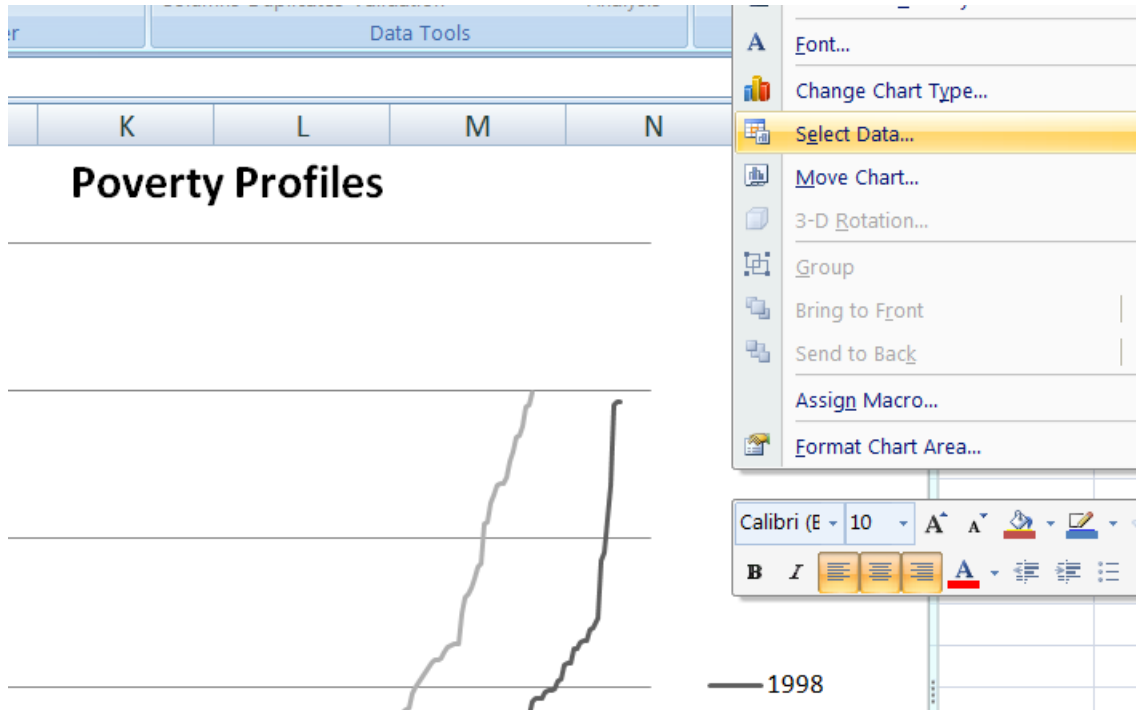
Columns Duplicates Validation
Analysis
er
Data Tools
K
L
M
N
Poverty Profiles
Font...
Change Chart Type...
Select Data...
Move Chart...
3-D Rotation...
Group
Bring to Front
Send to Back
Assign Macro...
Format Chart Area...
Calibri (E
10
B
I
A
1998